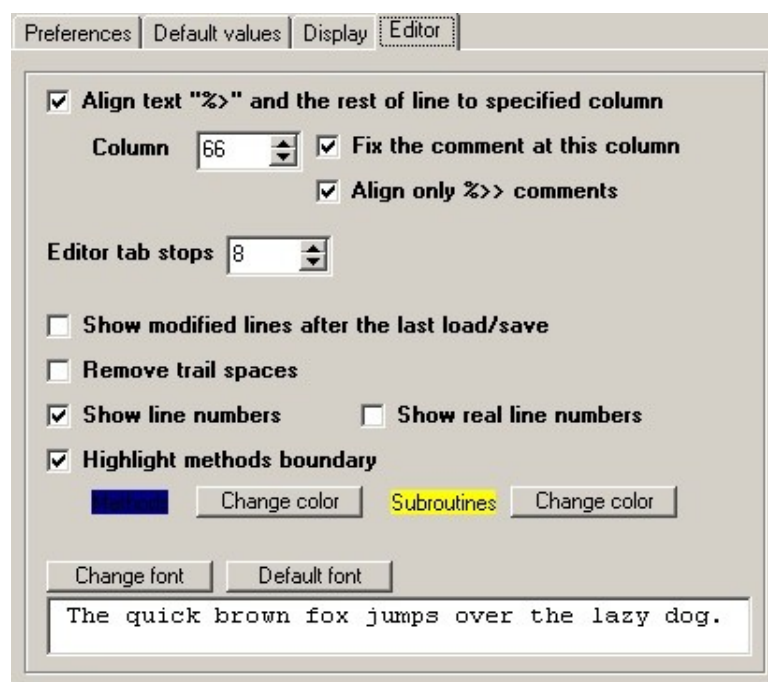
Preferences | Default values | Display | Editor

☑ Align text "%>" and the rest of line to specified column

Column 66 ☑ Fix the comment at this column

☑ Align only %>> comments

Editor tab stops 8

☐ Show modified lines after the last load/save

☐ Remove trail spaces

☑ Show line numbers ☐ Show real line numbers

☑ Highlight methods boundary

Methods Change color Subroutines Change color

Change font Default font

The quick brown fox jumps over the lazy dog.